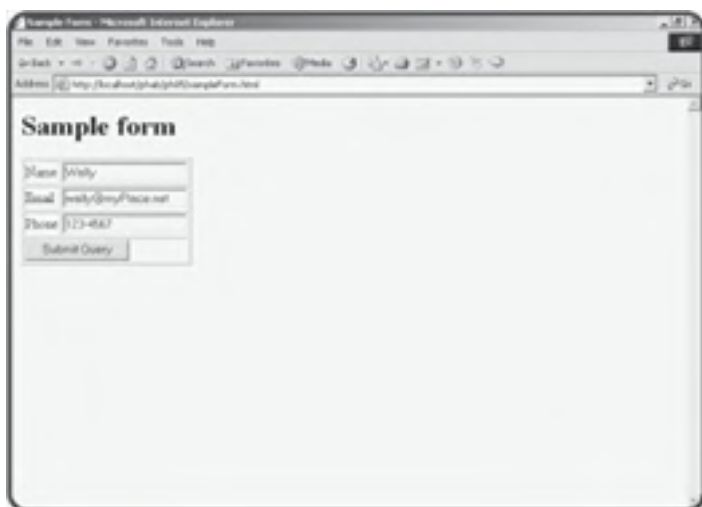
Sample Form - Microsoft Internet Explorer

File Edit View Favorites Tools Help

Back Search Favorites Media

Address http://localhost/phab/ph05/sampleForm.html

Go

Sample form

| Name | Wally |
|---|---|
| Email | wally@myPlace.net |
| Phone | 123-4567 |
| Submit Query | |